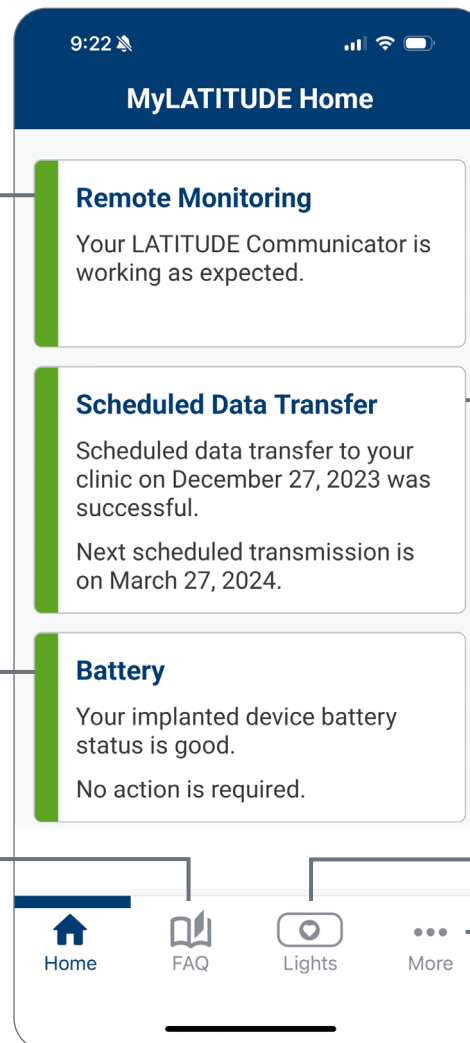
9:22

MyLATITUDE Home

Remote Monitoring

Your LATITUDE Communicator is working as expected.

Scheduled Data Transfer

Scheduled data transfer to your clinic on December 27, 2023 was successful.

Next scheduled transmission is on March 27, 2024.

Battery

Your implanted device battery status is good.

No action is required.

Home FAQ Lights More